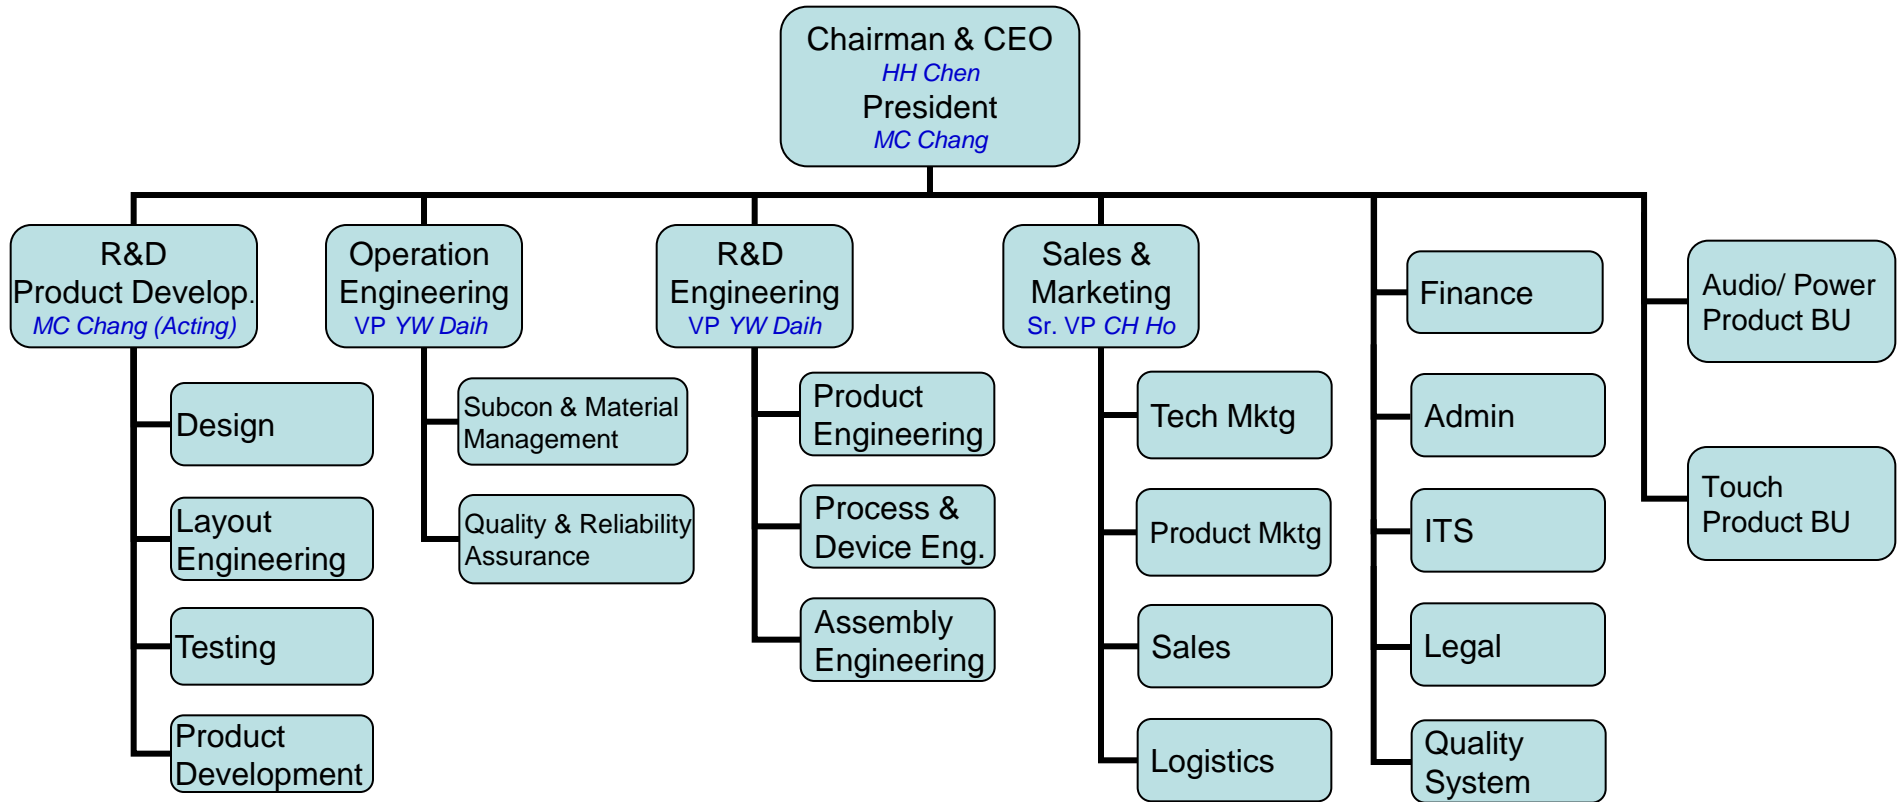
Chairman & CEO
HH Chen
President
MC Chang

R&D
Product Develop.
MC Chang (Acting)

Design

Layout Engineering

Testing

Product Development

Operation Engineering
VP YW Daih

Subcon & Material Management

Quality & Reliability Assurance

R&D Engineering
VP YW Daih

Product Engineering

Process & Device Eng.

Assembly Engineering

Sales & Marketing
Sr. VP CH Ho

Tech Mktg

Product Mktg

Sales

Logistics

Finance

Admin

ITS

Legal

Quality System

Audio/ Power Product BU

Touch Product BU